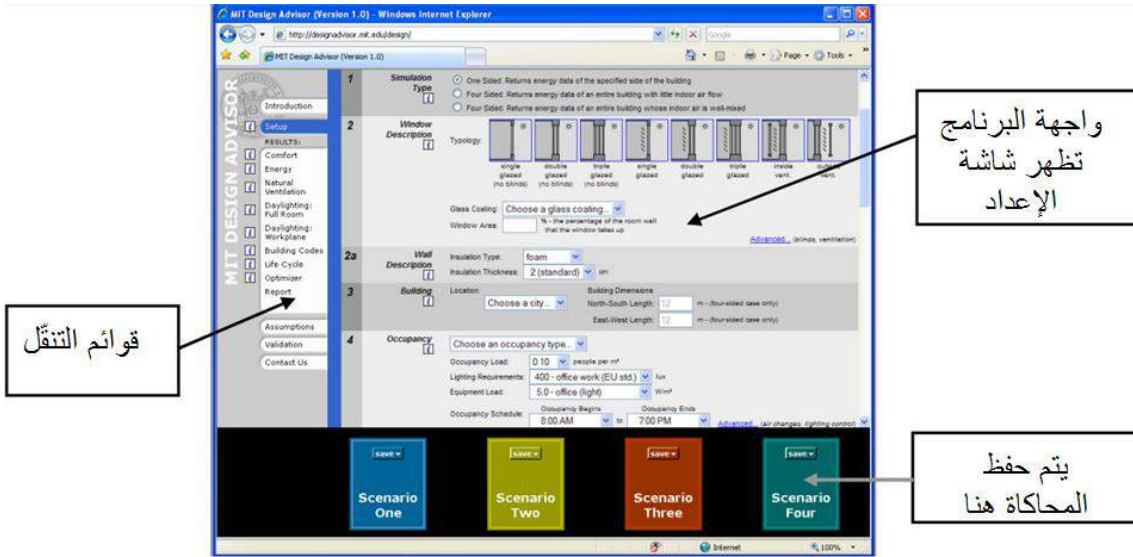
MIT Design Advisor (Version 1.0) - Windows Internet Explorer

http://designadvisor.mit.edu/design/

Google

MIT Design Advisor (Version 1.0)

Page • Tools •

MIT DESIGN ADVISOR

Introduction

Setup

RESULTS:

Comfort

Energy

Natural Ventilation

Daylighting: Full Room

Daylighting: Workplane

Building Codes

Life Cycle

Optimizer

Report

Assumptions

Validation

Contact Us

1 Simulation Type

One Sided: Returns energy data of the specified side of the building

Four Sided: Returns energy data of an entire building with little indoor air flow

Four Sided: Returns energy data of an entire building whose indoor air is well-mixed

2 Window Description

Typology:

single glazed (no blinds)

double glazed (no blinds)

triple glazed (no blinds)

single glazed

double glazed

triple glazed

inside vent.

outside vent

Glass Coating: Choose a glass coating...

Window Area: % - the percentage of the room wall that the window takes up

Advanced... (blinds, ventilation)

2a Wall Description

Insulation Type: foam

Insulation Thickness: 2 (standard) cm

3 Building

Location: Choose a city...

Building Dimensions

North-South Length: 12 m - (four-sided case only)

East-West Length: 12 m - (four-sided case only)

4 Occupancy

Choose an occupancy type...

Occupancy Load: 0.10 people per m²

Lighting Requirements: 400 - office work (EU std.) lux

Equipment Load: 5.0 - office (light) W/m²

Occupancy Schedule: Occupancy Begins 8:00 AM to Occupancy Ends 7:00 PM

Advanced... (air changes, lighting control)

save
Scenario One

save
Scenario Two

save
Scenario Three

save
Scenario Four

Internet

100%

واجهة البرنامج تظهر شاشة الإعداد

قوائم التنقّل

يتم حفظ المحاكاة هنا